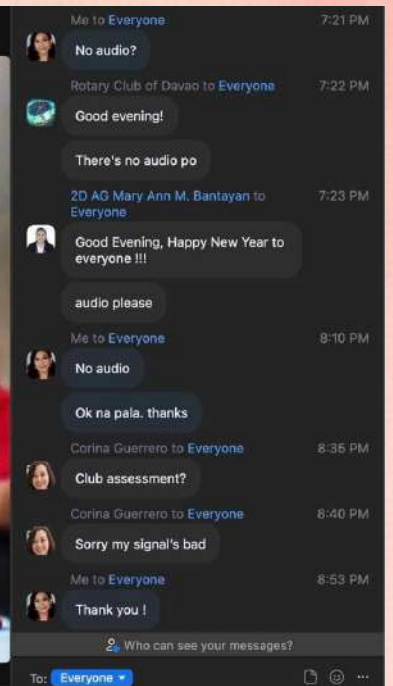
Me to Everyone 7:21 PM
No audio?

Rotary Club of Davao to Everyone 7:22 PM
Good evening!
There's no audio po

2D AG Mary Ann M. Bantayan to Everyone 7:23 PM
Good Evening, Happy New Year to everyone !!!
audio please

Me to Everyone 8:10 PM
No audio
Ok na pala. thanks

Corina Guerrero to Everyone 8:35 PM
Club assessment?

Corina Guerrero to Everyone 8:40 PM
Sorry my signal's bad

Me to Everyone 8:53 PM
Thank you !

Who can see your messages?

To: Everyone ···